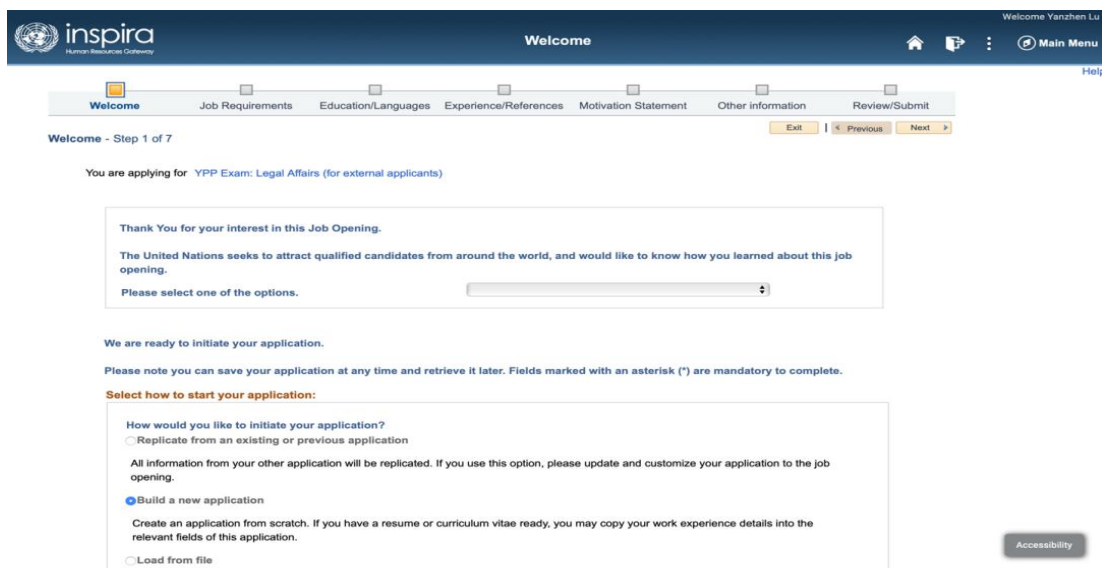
inspira
Human Resources Gateway

Welcome

Welcome Yanzhen Lu

Main Menu

Help

Welcome Job Requirements Education/Languages Experience/References Motivation Statement Other information Review/Submit

Welcome - Step 1 of 7

Exit | Previous Next

You are applying for YPP Exam: Legal Affairs (for external applicants)

Thank You for your interest in this Job Opening.

The United Nations seeks to attract qualified candidates from around the world, and would like to know how you learned about this job opening.

Please select one of the options.

We are ready to initiate your application.

Please note you can save your application at any time and retrieve it later. Fields marked with an asterisk (*) are mandatory to complete.

Select how to start your application:

How would you like to initiate your application?

Replicate from an existing or previous application

All information from your other application will be replicated. If you use this option, please update and customize your application to the job opening.

Build a new application

Create an application from scratch. If you have a resume or curriculum vitae ready, you may copy your work experience details into the relevant fields of this application.

Load from file

Accessibility